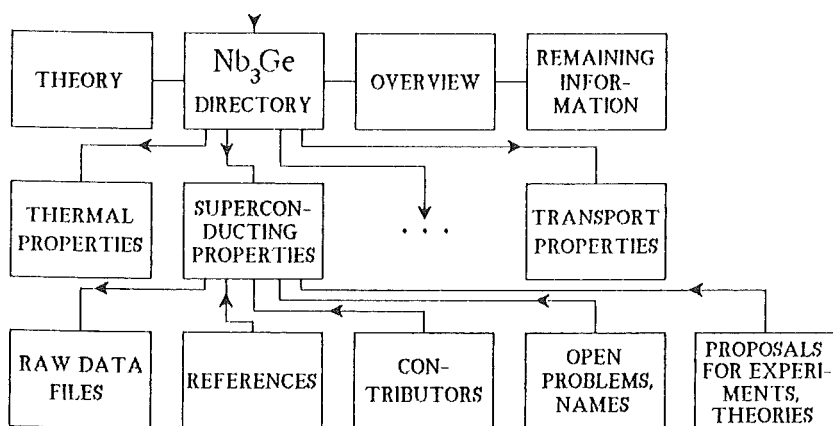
THEORY

$Nb_3Ge$ DIRECTORY

OVERVIEW

REMAINING INFOR-MATION

THERMAL PROPERTIES

SUPERCON-DUCTING PROPERTIES

. . .

TRANSPORT PROPERTIES

RAW DATA FILES

REFERENCES

CON-TRIBUTORS

OPEN PROBLEMS, NAMES

PROPOSALS FOR EXPERI-MENTS, THEORIES